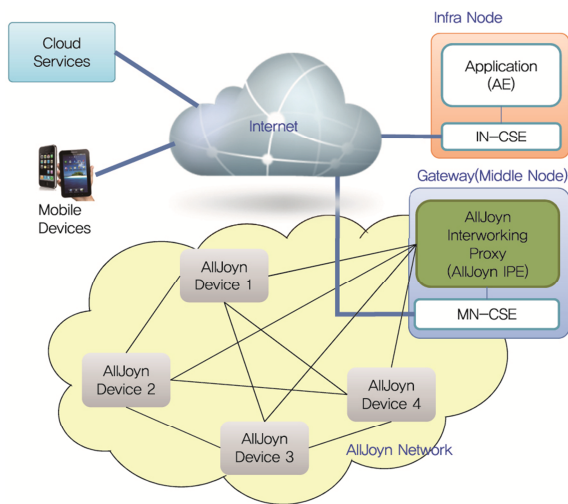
Cloud Services

Mobile Devices

Internet

Infra Node

Application (AE)

IN-CSE

Gateway(Middle Node)

AllJoyn Interworking Proxy (AllJoyn IPE)

MN-CSE

AllJoyn Device 1

AllJoyn Device 2

AllJoyn Device 4

AllJoyn Device 3

AllJoyn Network